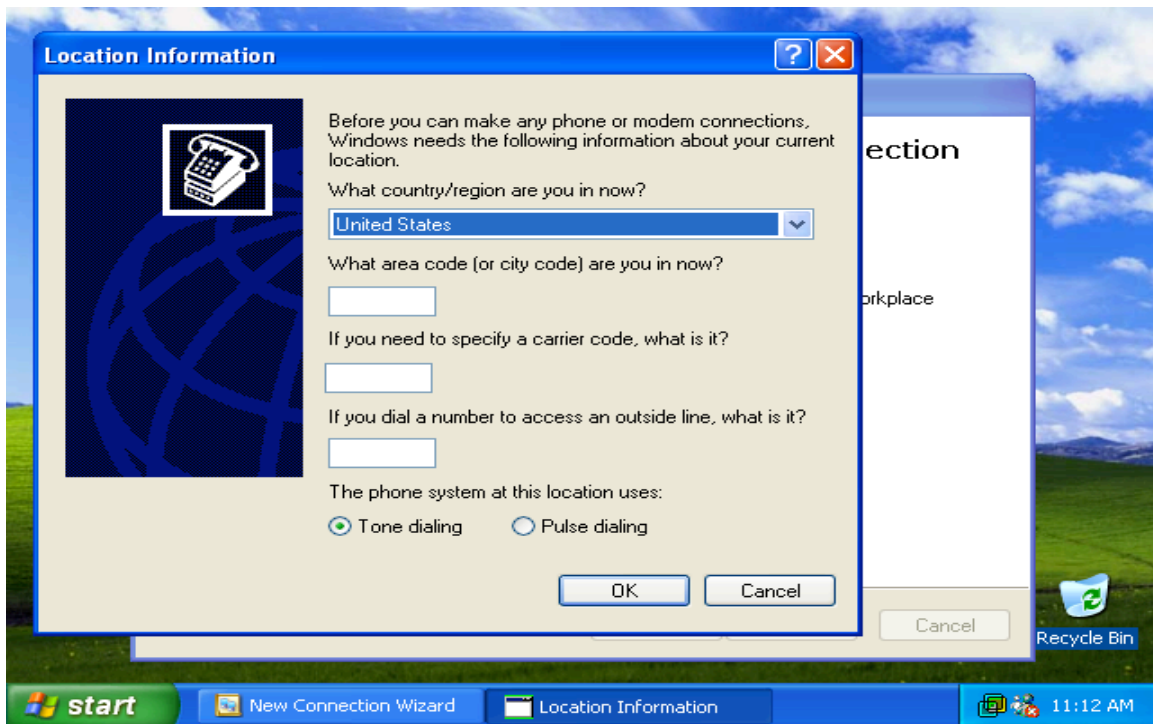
Location Information

Before you can make any phone or modem connections, Windows needs the following information about your current location.

What country/region are you in now?

United States

What area code (or city code) are you in now?

If you need to specify a carrier code, what is it?

If you dial a number to access an outside line, what is it?

The phone system at this location uses:

Tone dialing

Pulse dialing

OK

Cancel

ection

orkplace

Cancel

Recycle Bin

start

New Connection Wizard

Location Information

11:12 AM